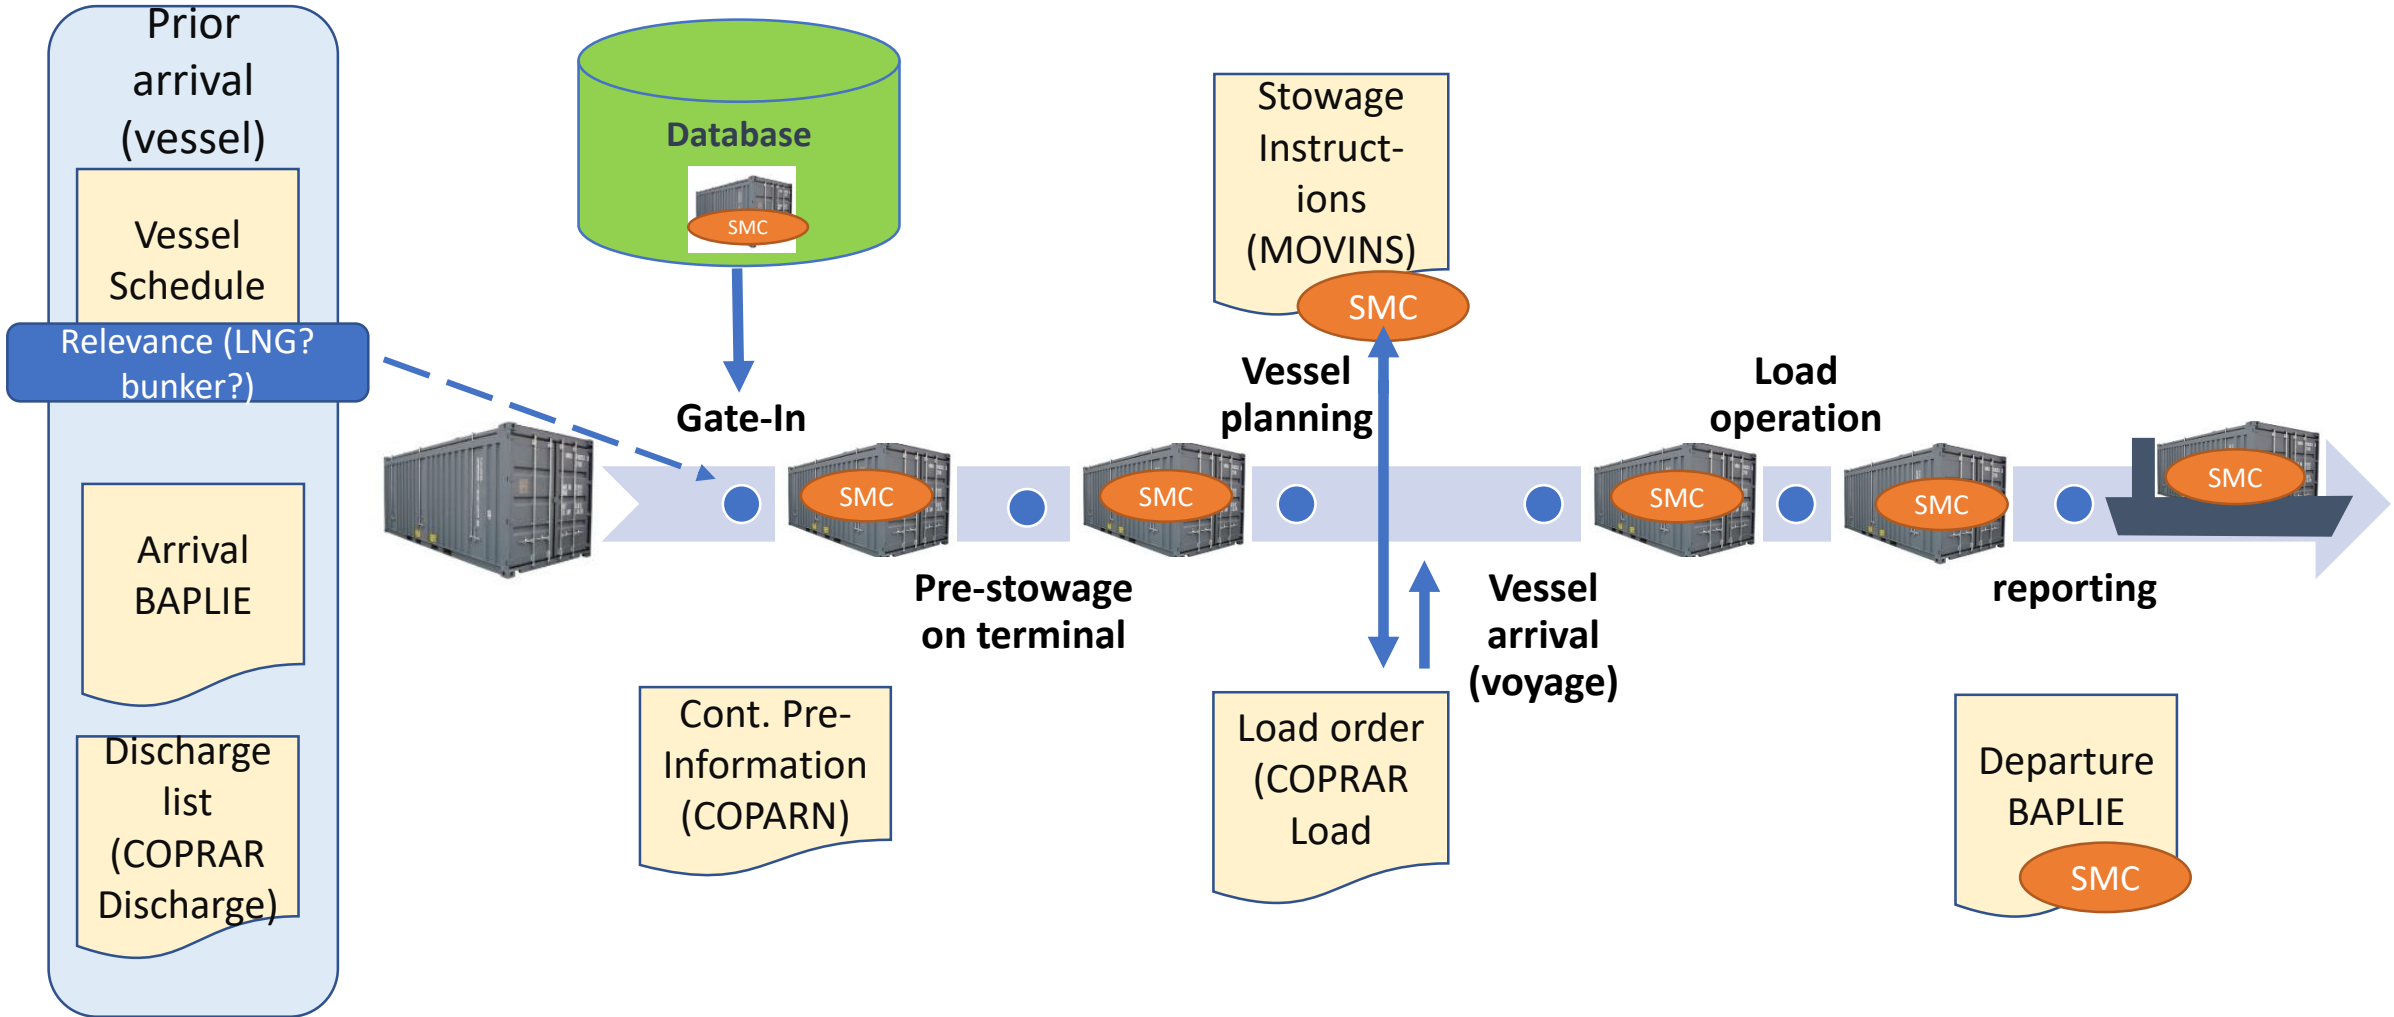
Prior arrival (vessel)

Vessel Schedule

Relevance (LNG? bunker?)

Arrival BAPLIE

Discharge list (COPRAR Discharge)

Database

SMC

Gate-In

SMC

Cont. Pre-Information (COPARN)

Pre-stowage on terminal

SMC

Stowage Instruct-ions (MOVINS)

SMC

Vessel planning

Load order (COPRAR Load

Vessel arrival (voyage)

SMC

Load operation

SMC

SMC

reporting

Departure BAPLIE

SMC